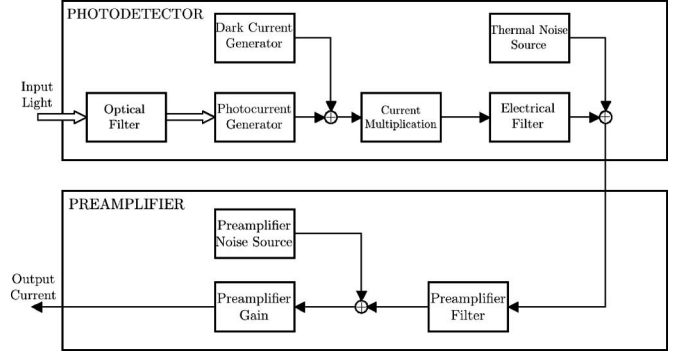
PHOTODETECTOR

Dark Current Generator

Thermal Noise Source

Input Light

Optical Filter

Photocurrent Generator

Current Multiplication

Electrical Filter

PREAMPLIFIER

Preamplifier Noise Source

Output Current

Preamplifier Gain

Preamplifier Filter